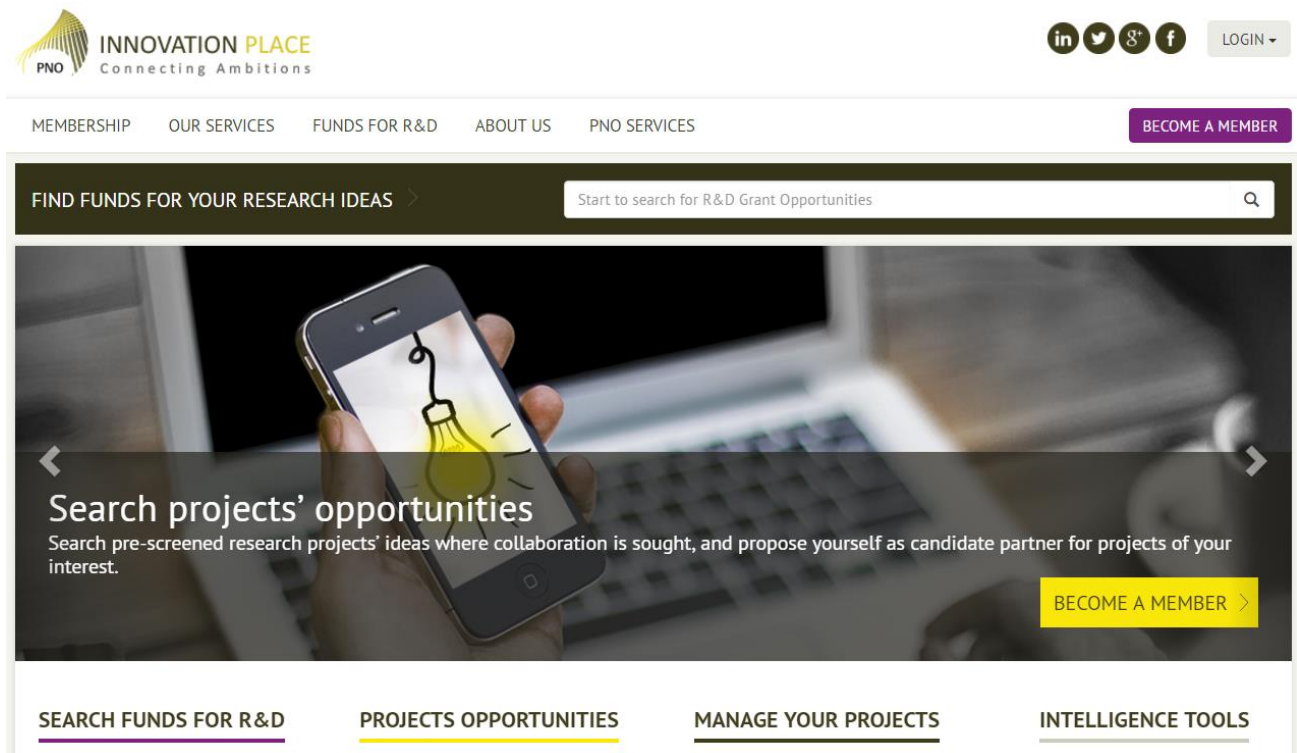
PNO INNOVATION PLACE
Connecting Ambitions

in 8+ f LOGIN

MEMBERSHIP OUR SERVICES FUNDS FOR R&D ABOUT US PNO SERVICES BECOME A MEMBER

FIND FUNDS FOR YOUR RESEARCH IDEAS

Start to search for R&D Grant Opportunities

Search projects' opportunities
Search pre-screened research projects' ideas where collaboration is sought, and propose yourself as candidate partner for projects of your interest.

BECOME A MEMBER

SEARCH FUNDS FOR R&D PROJECTS OPPORTUNITIES MANAGE YOUR PROJECTS INTELLIGENCE TOOLS